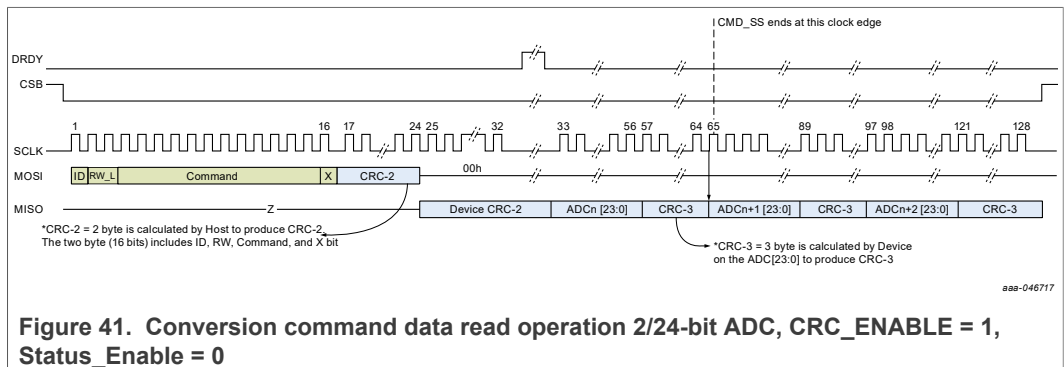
CMD_SS ends at this clock edge

DRDY

CSB

SCLK

1 16 17 24 25 32 33 56 57 64 65 89 97 98 121 128

MOSI

ID RW_L Command X CRC-2

00h

MISO

Z

Device CRC-2 ADCn [23:0] CRC-3 ADCn+1 [23:0] CRC-3 ADCn+2 [23:0] CRC-3

*CRC-2 = 2 byte is calculated by Host to produce CRC-2. The two byte (16 bits) includes ID, RW, Command, and X bit

*CRC-3 = 3 byte is calculated by Device on the ADC[23:0] to produce CRC-3

aaa-046717

Figure 41. Conversion command data read operation 2/24-bit ADC, CRC_ENABLE = 1, Status_Enable = 0